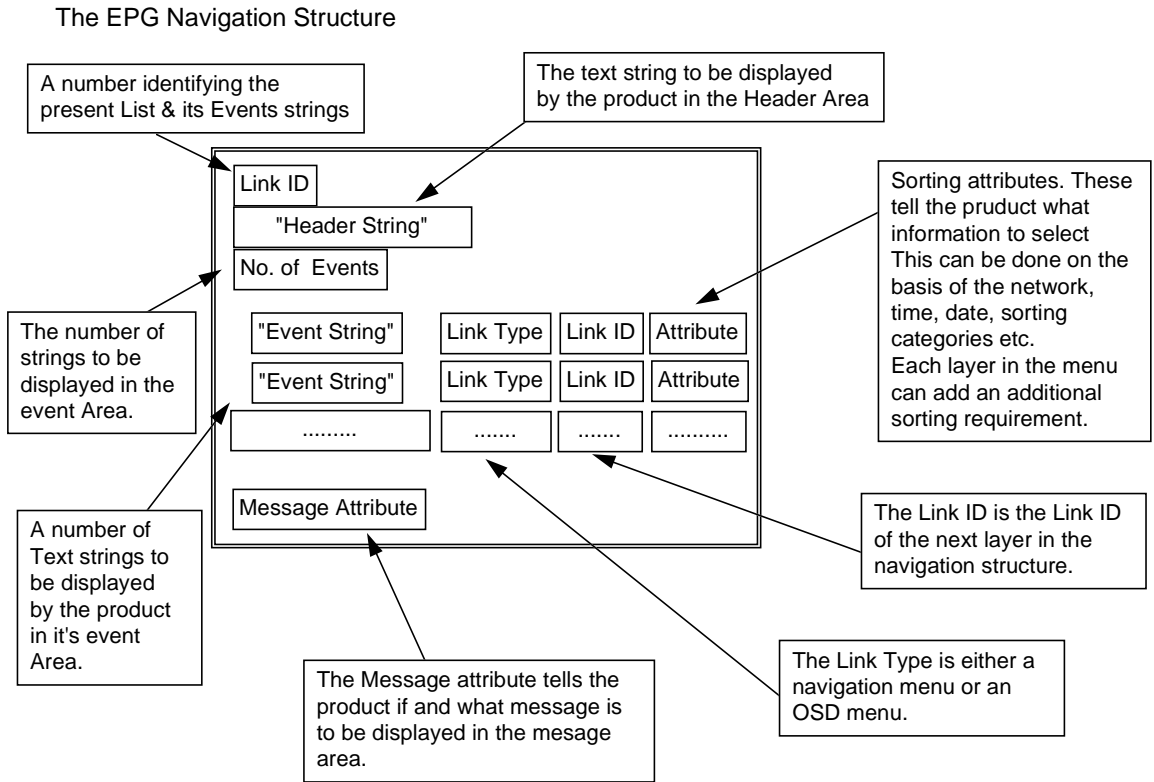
The EPG Navigation Structure

A number identifying the present List & its Events strings

The text string to be displayed by the product in the Header Area

Link ID

"Header String"

No. of Events

Sorting attributes. These tell the pruduct what information to select This can be done on the basis of the network, time, date, sorting categories etc. Each layer in the menu can add an additional sorting requirement.

The number of strings to be displayed in the event Area.

"Event String" | Link Type | Link ID | Attribute

"Event String" | Link Type | Link ID | Attribute

......... | ....... | ....... | ..........

Message Attribute

A number of Text strings to be displayed by the product in it's event Area.

The Link ID is the Link ID of the next layer in the navigation structure.

The Link Type is either a navigation menu or an OSD menu.

The Message attribute tells the product if and what message is to be displayed in the mesage area.